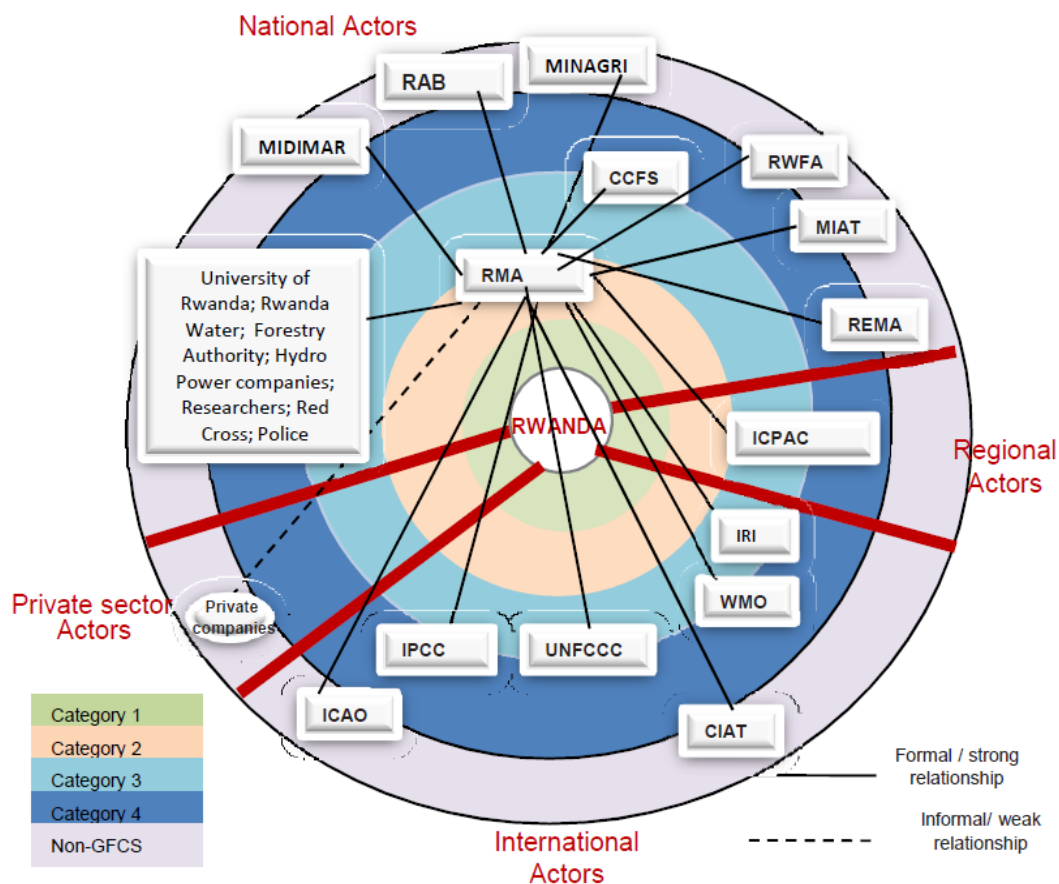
National Actors

RAB

MINAGRI

MIDIMAR

CCFS

RWFA

MIAT

University of Rwanda; Rwanda Water; Forestry Authority; Hydro Power companies; Researchers; Red Cross; Police

RMA

REMA

RWANDA

ICPAC

Regional Actors

IRI

WMO

Private sector Actors

Private companies

IPCC

UNFCCC

ICAO

CIAT

Category 1
Category 2
Category 3
Category 4
Non-GFCS

Formal / strong relationship

Informal/ weak relationship

International Actors